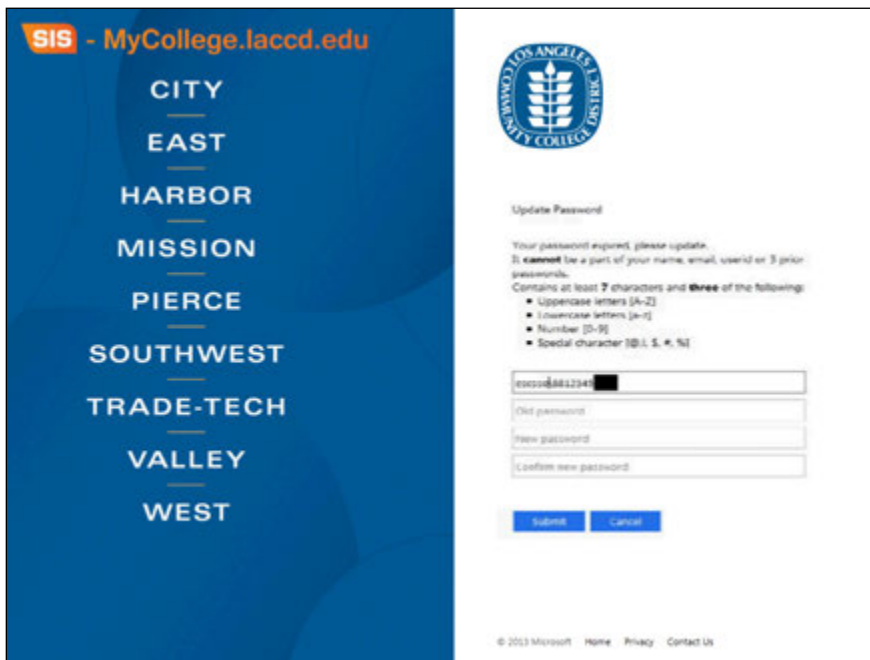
SIS - MyCollege.laccd.edu

CITY

EAST

HARBOR

MISSION

PIERCE

SOUTHWEST

TRADE-TECH

VALLEY

WEST

LOS ANGELES COMMUNITY COLLEGE DISTRICT

Update Password

Your password expired, please update.
It **cannot** be a part of your name, email, userid or 3 prior passwords.
Contains at least 7 characters and **three** of the following:
• Uppercase letters [A-Z]
• Lowercase letters [a-z]
• Number [0-9]
• Special character [@,!, $, #, %]

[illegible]88812345

Old password

New password

Confirm new password

Submit Cancel

© 2013 Microsoft Home Privacy Contact Us